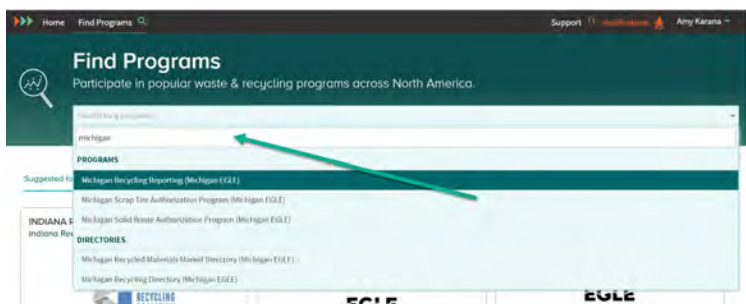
Home Find Programs

Support Notifications Amy Karana

Find Programs

Participate in popular waste & recycling programs across North America.

Search for a program...

michigan

PROGRAMS

Michigan Recycling Reporting (Michigan EGLE)

Michigan Scrap Tire Authorization Program (Michigan EGLE)

Michigan Solid Waste Authorization Program (Michigan EGLE)

DIRECTORIES

Michigan Recycled Materials Market Directory (Michigan EGLE)

Michigan Recycling Directory (Michigan EGLE)

Suggested fo

INDIANA

Indiana Rec

RECYCLING

EGLE

EGLE